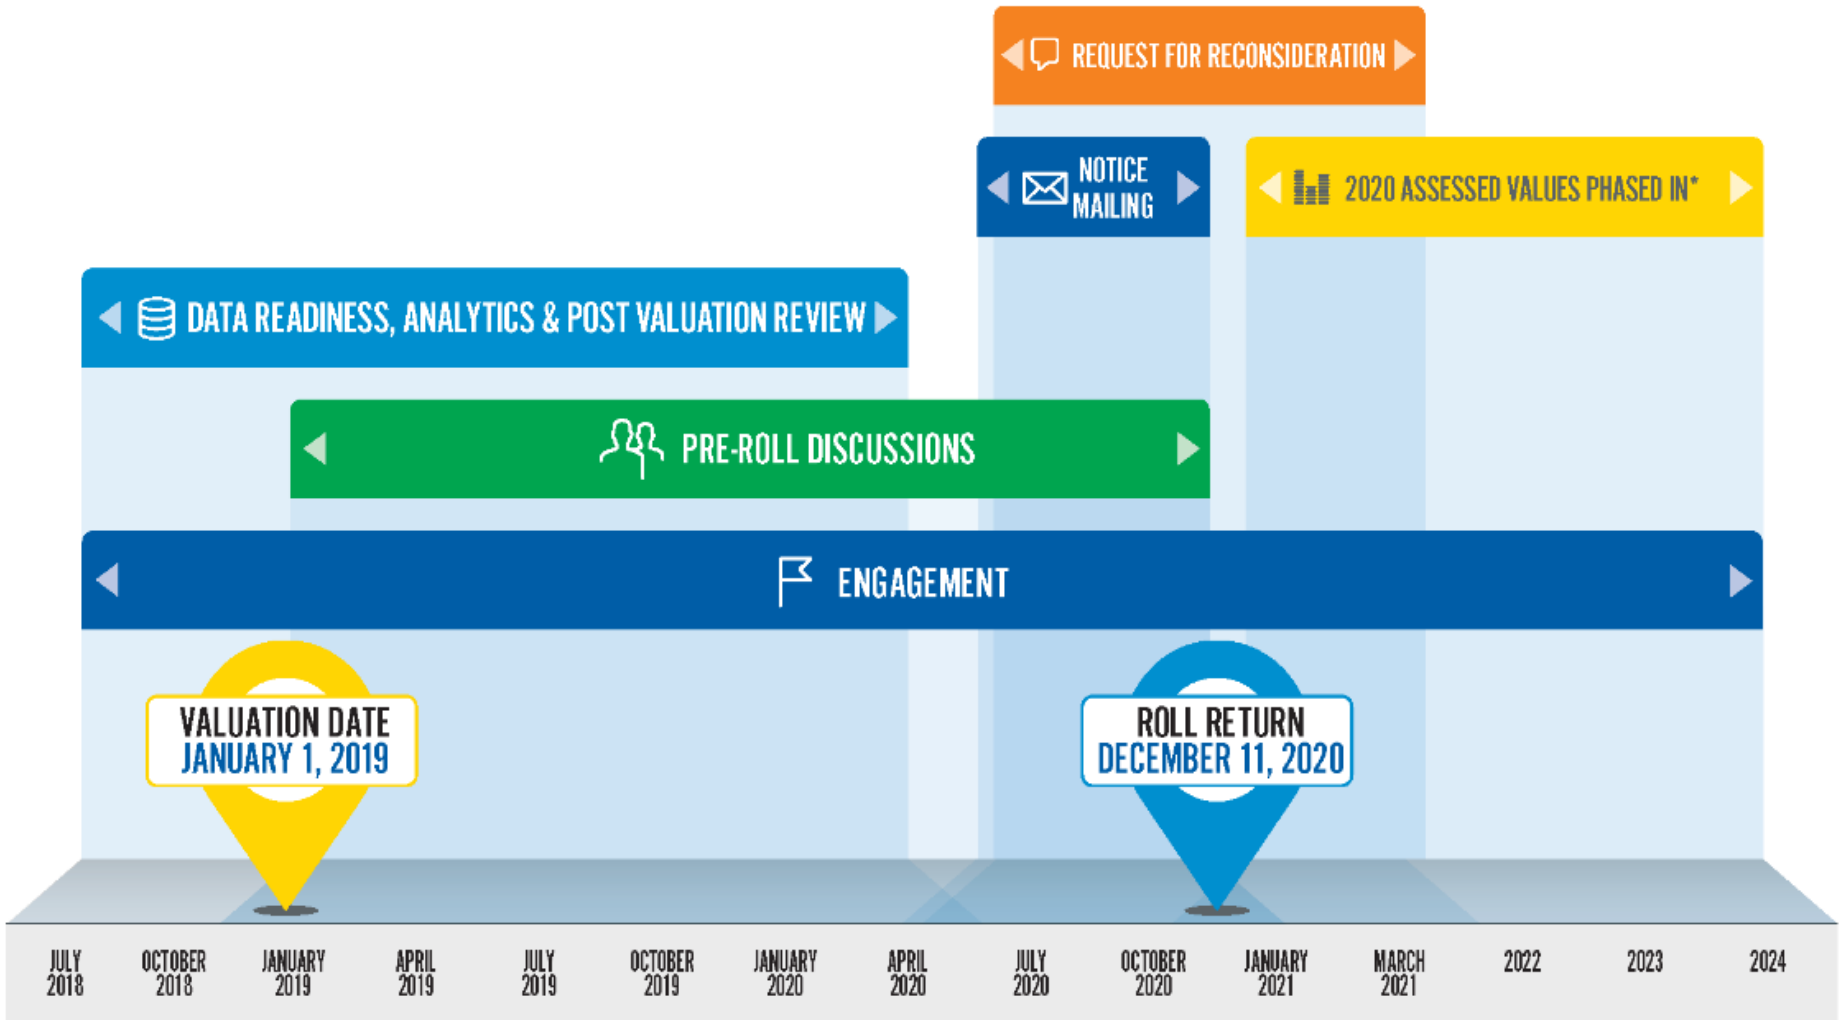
REQUEST FOR RECONSIDERATION

NOTICE MAILING

2020 ASSESSED VALUES PHASED IN*

DATA READINESS, ANALYTICS & POST VALUATION REVIEW

PRE-ROLL DISCUSSIONS

ENGAGEMENT

VALUATION DATE
JANUARY 1, 2019

ROLL RETURN
DECEMBER 11, 2020

JULY 2018
OCTOBER 2018
JANUARY 2019
APRIL 2019
JULY 2019
OCTOBER 2019
JANUARY 2020
APRIL 2020
JULY 2020
OCTOBER 2020
JANUARY 2021
MARCH 2021
2022
2023
2024